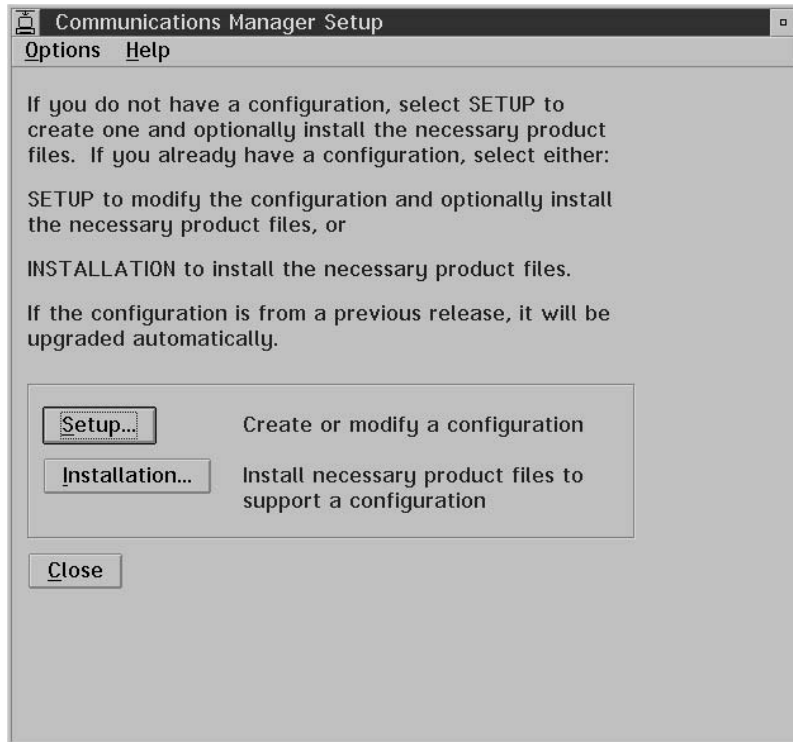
Communications Manager Setup

Options Help

If you do not have a configuration, select SETUP to create one and optionally install the necessary product files. If you already have a configuration, select either:

SETUP to modify the configuration and optionally install the necessary product files, or

INSTALLATION to install the necessary product files.

If the configuration is from a previous release, it will be upgraded automatically.

Setup... Create or modify a configuration

Installation... Install necessary product files to support a configuration

Close